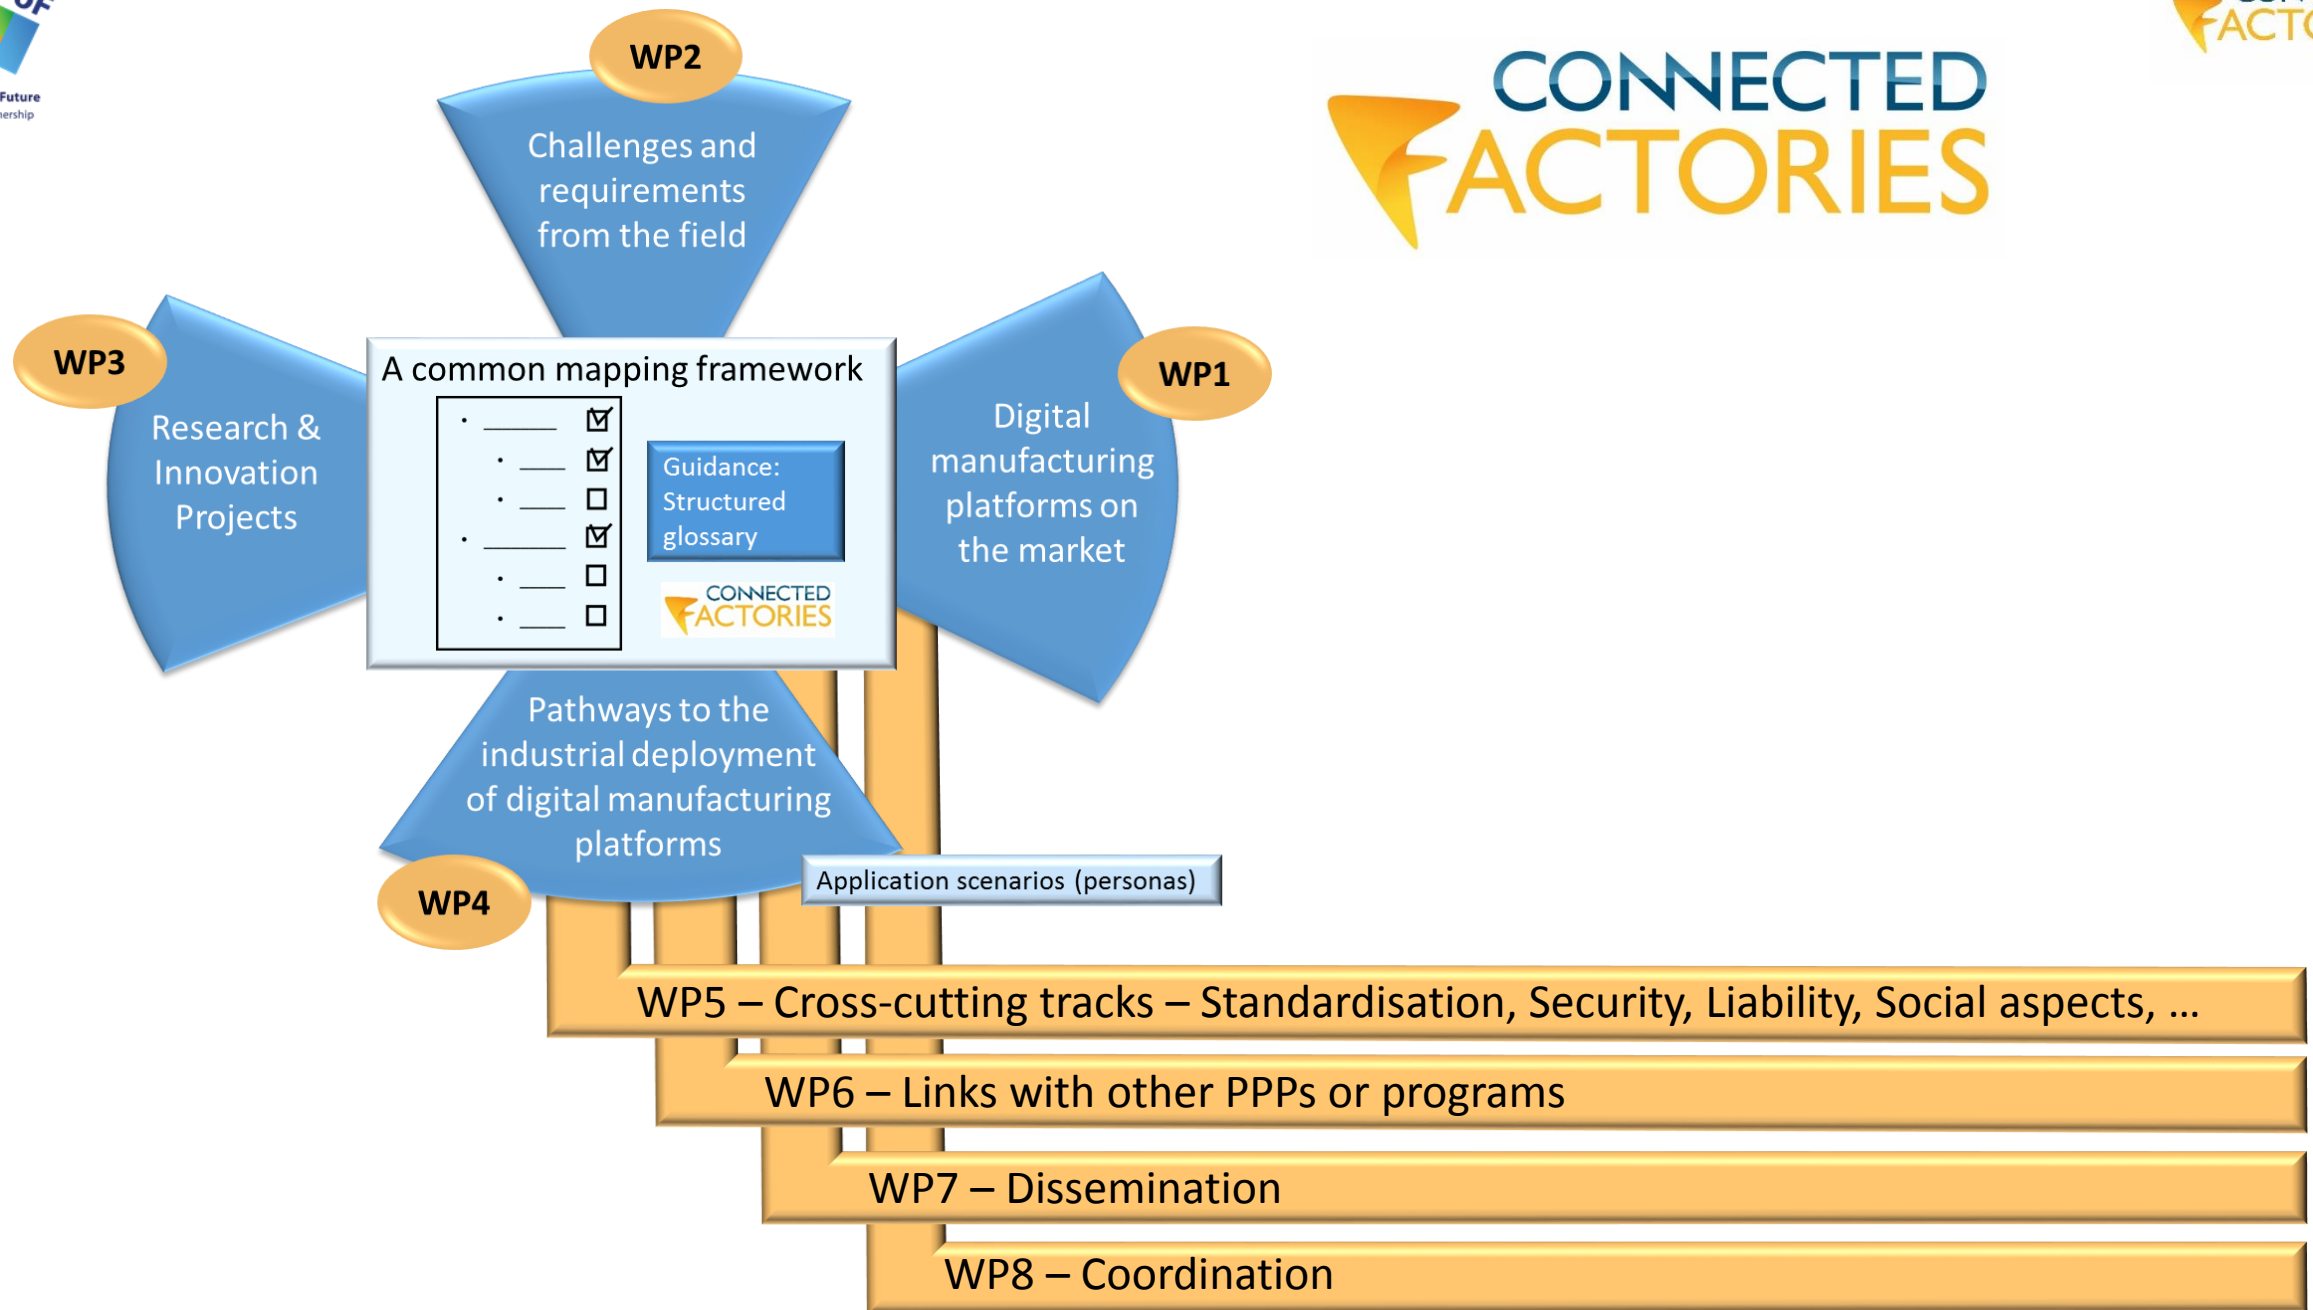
Future
ership

CONNECTED FACTORIES

ACT

WP2
Challenges and requirements from the field

WP3
Research & Innovation Projects

A common mapping framework

Guidance: Structured glossary

CONNECTED FACTORIES

WP1
Digital manufacturing platforms on the market

Pathways to the industrial deployment of digital manufacturing platforms
WP4

Application scenarios (personas)

WP5 – Cross-cutting tracks – Standardisation, Security, Liability, Social aspects, ...

WP6 – Links with other PPPs or programs

WP7 – Dissemination

WP8 – Coordination